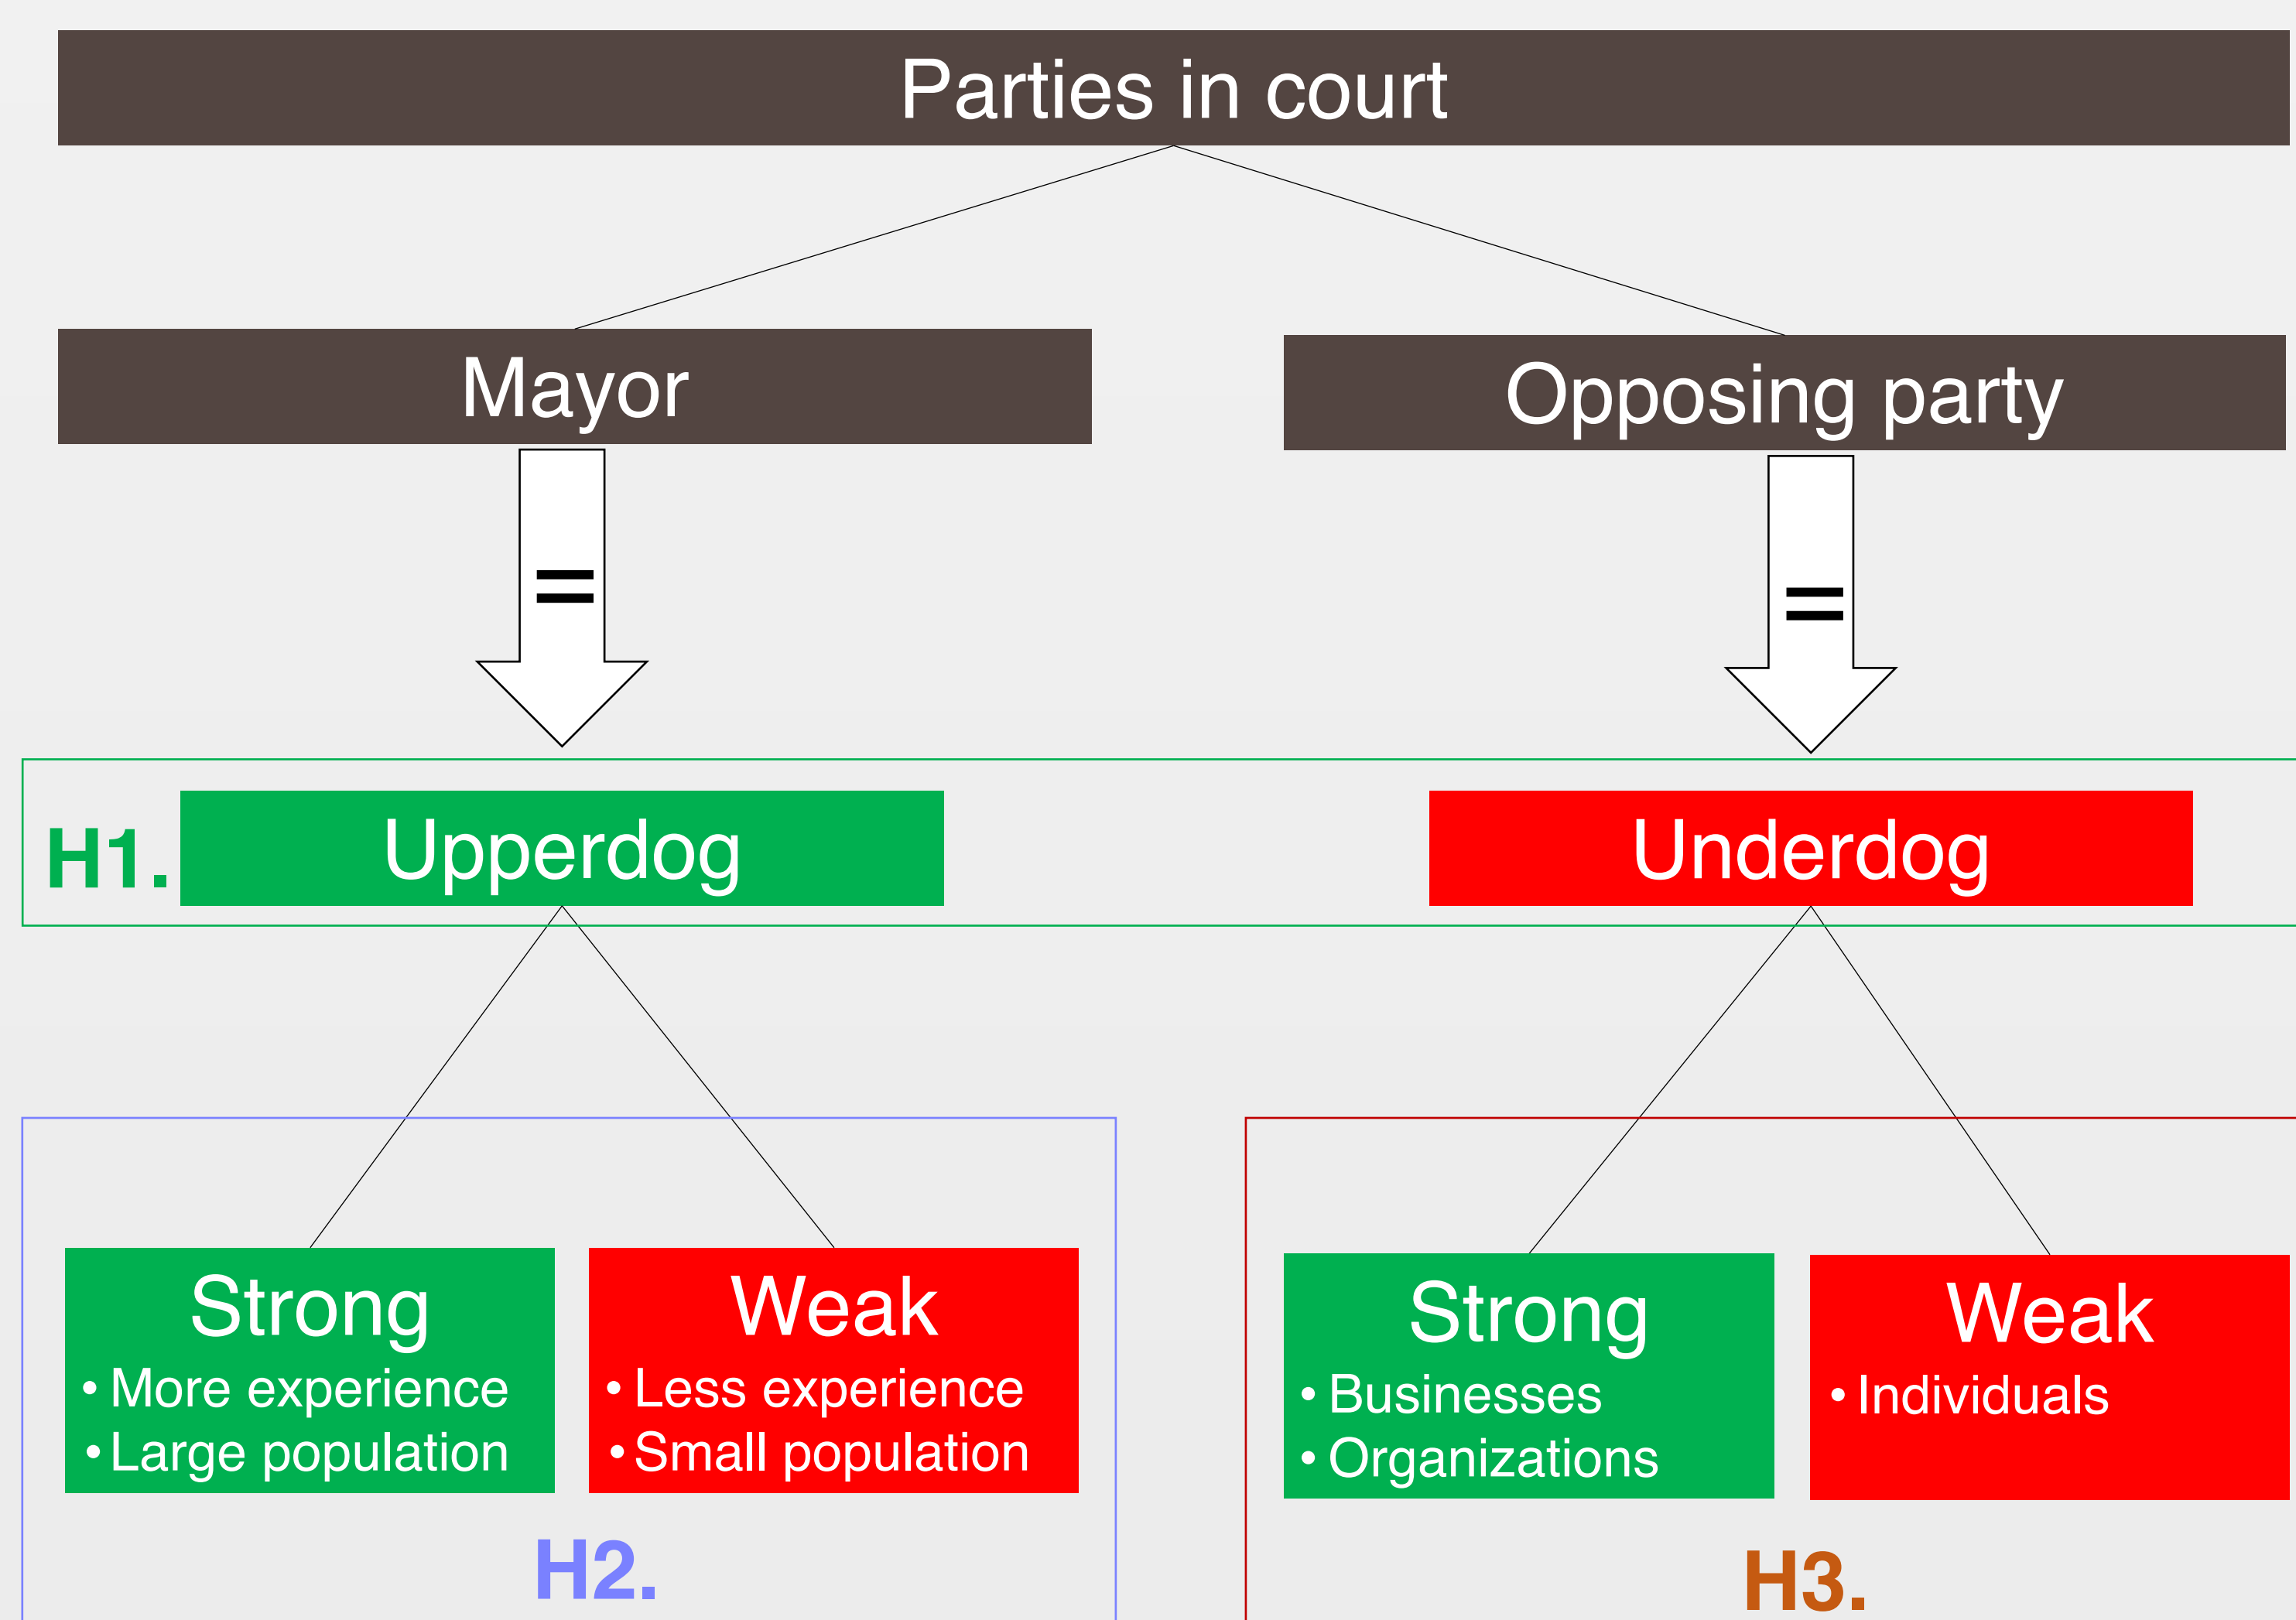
Parties in court

Mayor

Opposing party

=

=

H1.

Upperdog

Underdog

Strong
• More experience
• Large population

Weak
• Less experience
• Small population

H2.

Strong
• Businesses
• Organizations

Weak
• Individuals

H3.